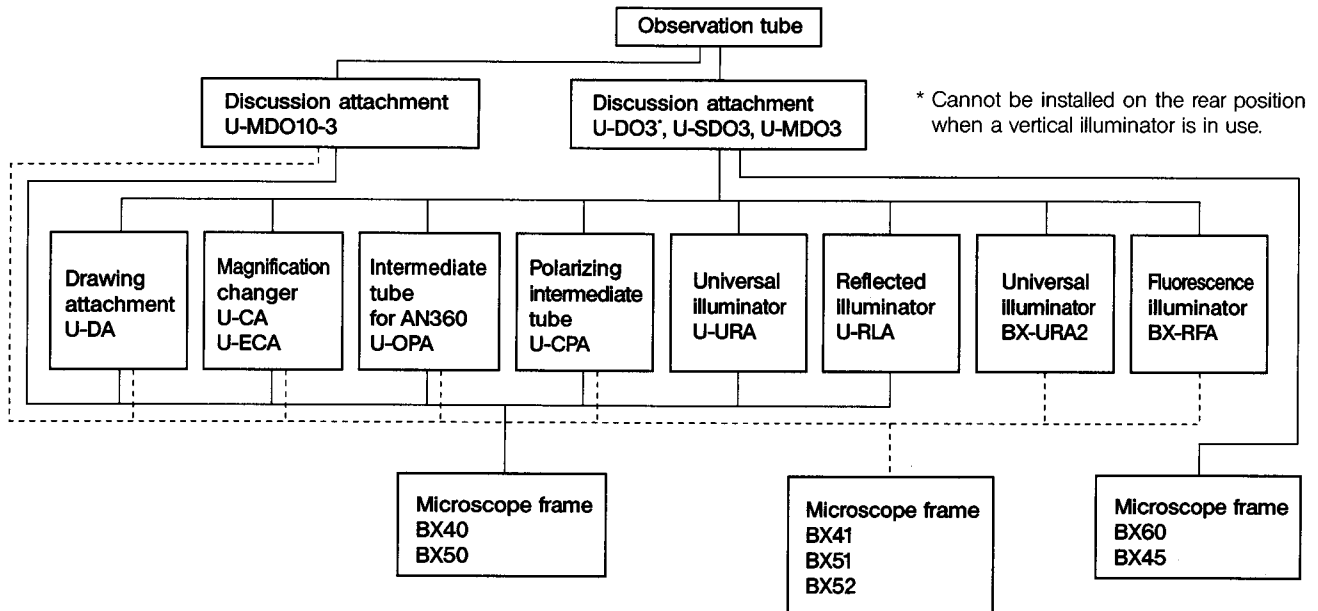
Observation tube

Discussion attachment
U-MDO10-3

Discussion attachment
U-DO3*, U-SDO3, U-MDO3

* Cannot be installed on the rear position when a vertical illuminator is in use.

Drawing attachment
U-DA

Magnification changer
U-CA
U-ECA

Intermediate tube for AN360
U-OPA

Polarizing intermediate tube
U-CPA

Universal illuminator
U-URA

Reflected illuminator
U-RLA

Universal illuminator
BX-URA2

Fluorescence illuminator
BX-RFA

Microscope frame
BX40
BX50

Microscope frame
BX41
BX51
BX52

Microscope frame
BX60
BX45